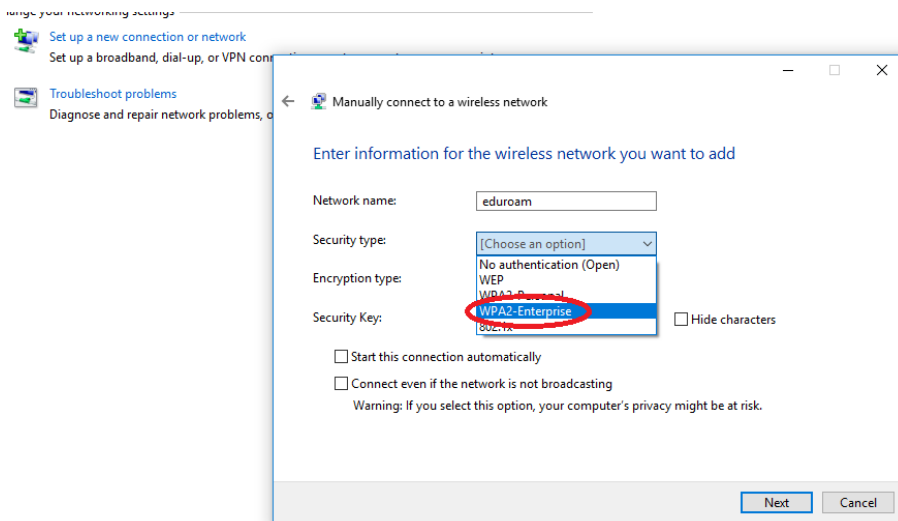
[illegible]ange your networking settings

Set up a new connection or network
Set up a broadband, dial-up, or VPN con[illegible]

Troubleshoot problems
Diagnose and repair network problems, o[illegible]

Manually connect to a wireless network

Enter information for the wireless network you want to add

Network name: eduroam

Security type: [Choose an option]
No authentication (Open)
WEP
WPA2-Personal
WPA2-Enterprise
802.1x

Encryption type:

Security Key:

Hide characters

Start this connection automatically

Connect even if the network is not broadcasting
Warning: If you select this option, your computer's privacy might be at risk.

Next

Cancel